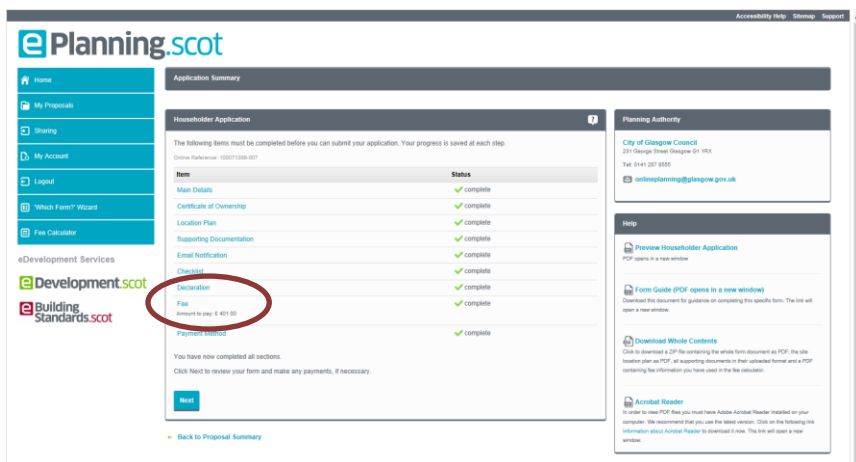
Accessibility Help Sitemap Support

ePlanning.scot

Home
My Proposals
Sharing
My Account
Logout
'Which Form?' Wizard
Fee Calculator

eDevelopment Services

eDevelopment.scot

eBuilding Standards.scot

Application Summary

Householder Application

The following items must be completed before you can submit your application. Your progress is saved at each step.

Online Reference: 100011386-007

| Item | Status |
|---|---|
| Main Details | complete |
| Certificate of Ownership | complete |
| Location Plan | complete |
| Supporting Documentation | complete |
| Email Notification | complete |
| Checklist | complete |
| Declaration | complete |
| Fee<br>Amount to pay: £ 401.00 | complete |
| Payment Method | complete |

You have now completed all sections.

Click Next to review your form and make any payments, if necessary.

Next

Back to Proposal Summary

Planning Authority

City of Glasgow Council
231 George Street Glasgow G1 1RX

Tel: 0141 287 8555

onlineplanning@glasgow.gov.uk

Help

Preview Householder Application
PDF opens in a new window

Form Guide (PDF opens in a new window)
Download this document for guidance on completing this specific form. The link will open a new window.

Download Whole Contents
Click to download a ZIP file containing the whole form document as PDF, the site location plan as PDF, all supporting documents in their uploaded format and a PDF containing fee information you have used in the fee calculator.

Acrobat Reader
In order to view PDF files you must have Adobe Acrobat Reader installed on your computer. We recommend that you use the latest version. Click on the following link information about Acrobat Reader to download it now. The link will open a new window.